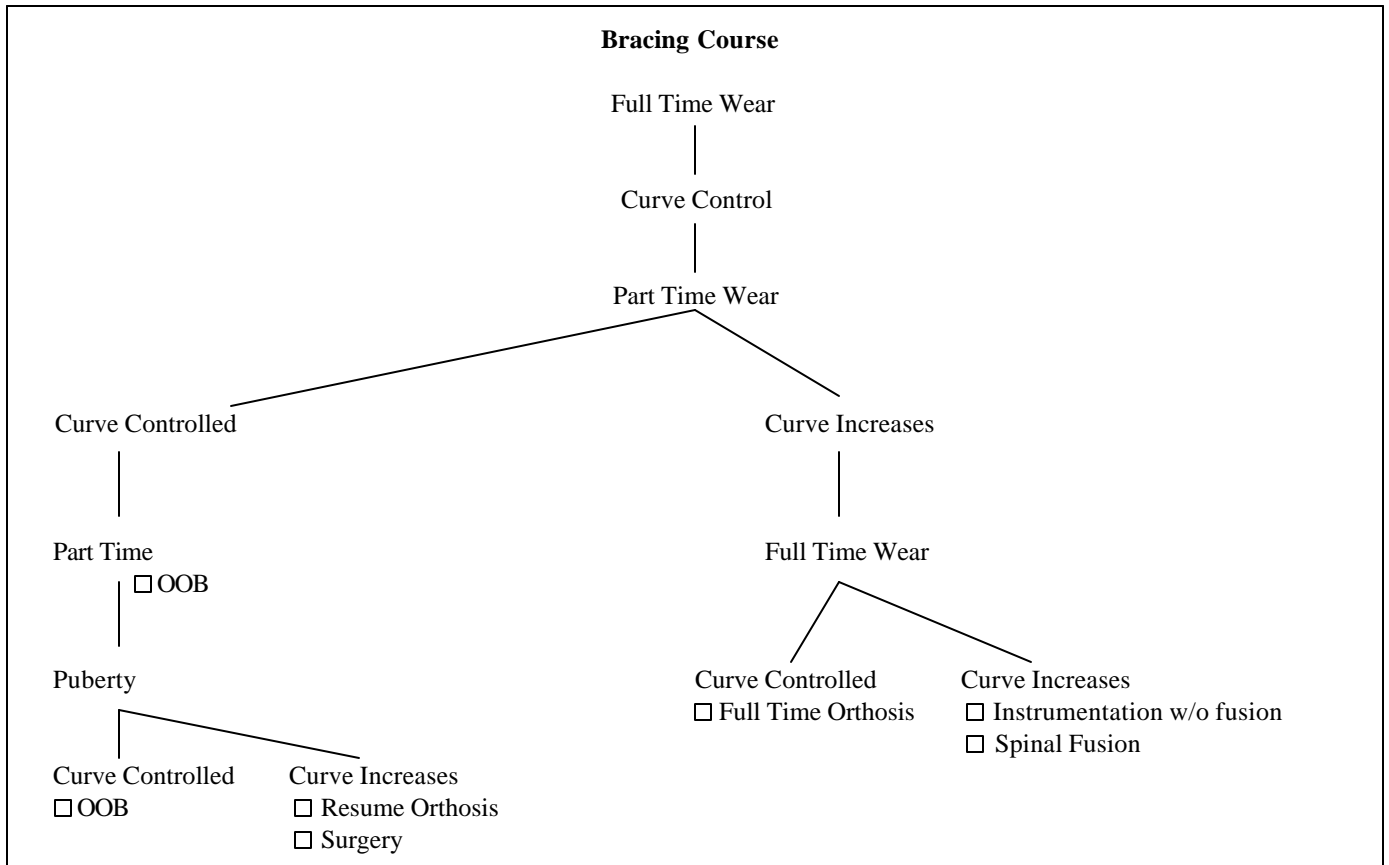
**Bracing Course**

Full Time Wear

Curve Control

Part Time Wear

Curve Controlled

Part Time
□ OOB

Puberty

Curve Controlled
□ OOB

Curve Increases
□ Resume Orthosis
□ Surgery

Curve Increases

Full Time Wear

Curve Controlled
□ Full Time Orthosis

Curve Increases
□ Instrumentation w/o fusion
□ Spinal Fusion